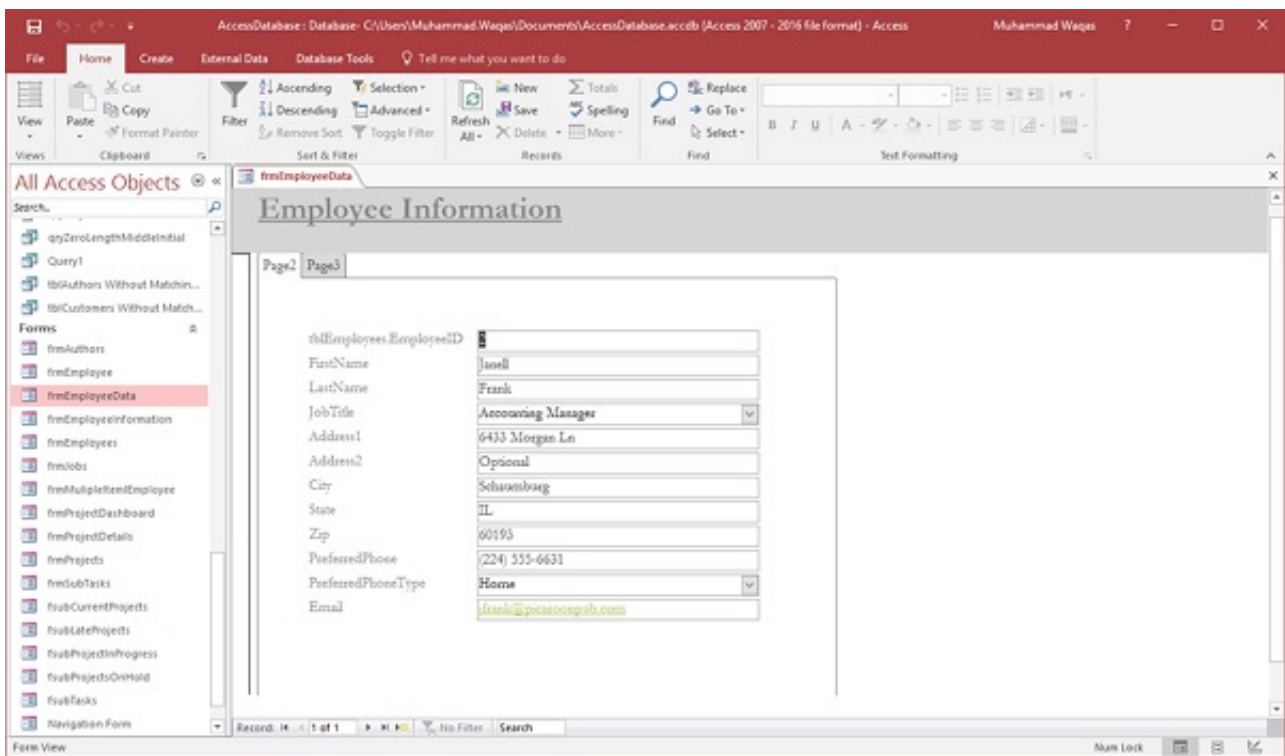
AccessDatabase : Database- C:\Users\Muhammad.Waqas\Documents\AccessDatabase.accdb (Access 2007 - 2016 file format) - Access Muhammad Waqas ?

File Home Create External Data Database Tools Tell me what you want to do

View Paste Cut Copy Format Painter Filter Ascending Descending Remove Sort Selection Advanced Toggle Filter Refresh All New Save Delete Totals Spelling More Find Replace Go To Select B I U

Views Clipboard Sort & Filter Records Find Text Formatting

All Access Objects

Search...

qryZeroLengthMiddleInitial
Query1
tblAuthors Without Matchin...
tblCustomers Without Match...
Forms
frmAuthors
frmEmployee
frmEmployeeData
frmEmployeeInformation
frmEmployees
frmJobs
frmMulipleItemEmployee
frmProjectDashboard
frmProjectDetails
frmProjects
frmSubTasks
fsubCurrentProjects
fsubLateProjects
fsubProjectInProgress
fsubProjectsOnHold
fsubTasks
Navigation Form

frmEmployeeData

Employee Information

Page2 Page3

| | |
|---|---|
| tblEmployees.EmployeeID | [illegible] |
| FirstName | Jasell |
| LastName | Frank |
| JobTitle | Accounting Manager |
| Address1 | 6433 Morgan Ln |
| Address2 | Optional |
| City | Schaumburg |
| State | IL |
| Zip | 60193 |
| PreferredPhone | (224) 555-6631 |
| PreferredPhoneType | Home |
| Email | jfrank@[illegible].com |

Record: 1 of 1 No Filter Search

Form View Num Lock